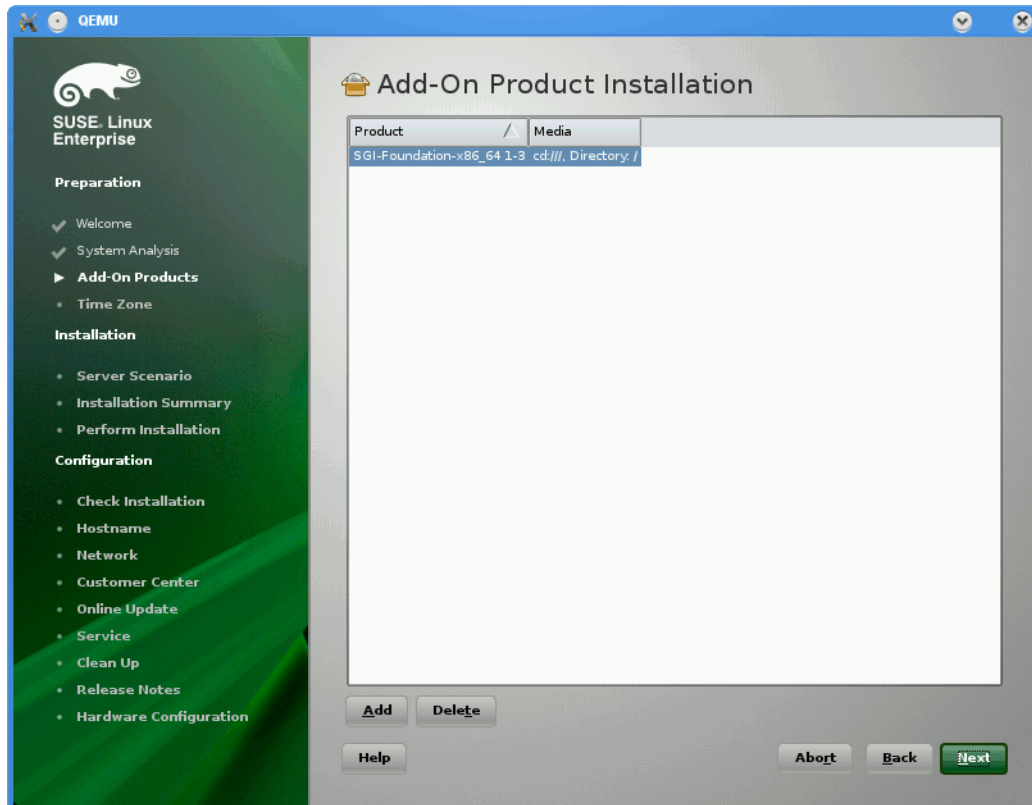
QEMU

SUSE. Linux Enterprise

Preparation

Welcome
System Analysis
Add-On Products
Time Zone

Installation

Server Scenario
Installation Summary
Perform Installation

Configuration

Check Installation
Hostname
Network
Customer Center
Online Update
Service
Clean Up
Release Notes
Hardware Configuration

Add-On Product Installation

| Product | Media |
|---|---|
| SGI-Foundation-x86_64 1-3 | cd:///, Directory: / |

Add
Delete

Help
Abort
Back
Next